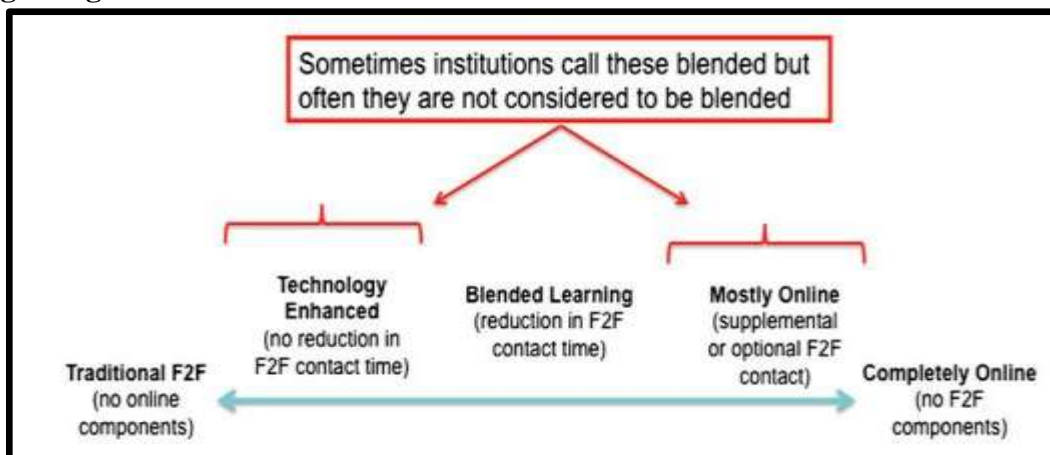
Sometimes institutions call these blended but often they are not considered to be blended

Technology Enhanced (no reduction in F2F contact time)

Blended Learning (reduction in F2F contact time)

Mostly Online (supplemental or optional F2F contact)

Traditional F2F (no online components)

Completely Online (no F2F components)